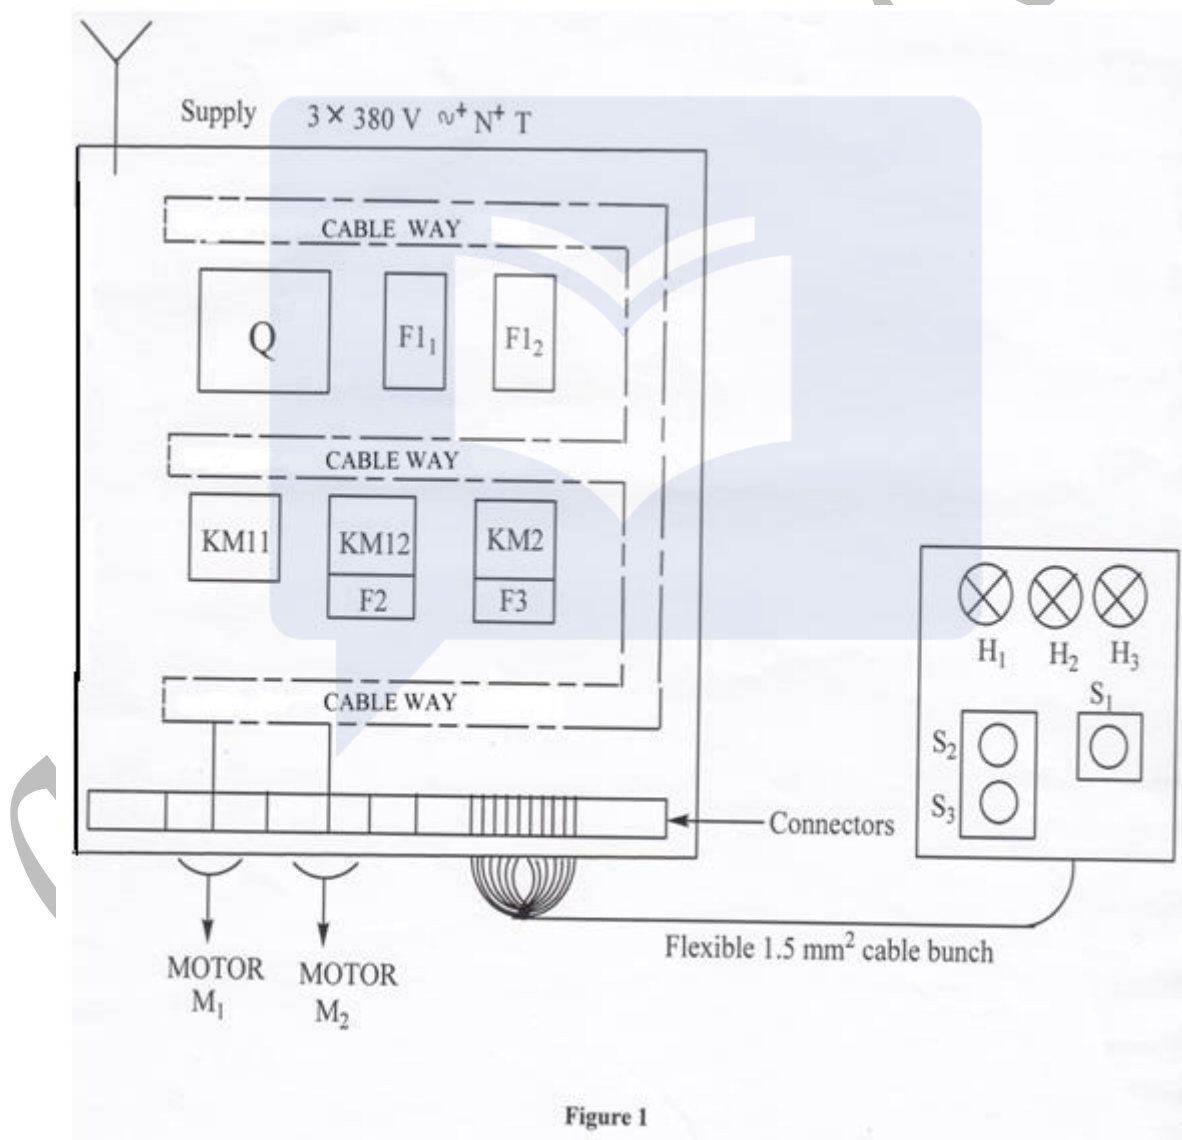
Supply $3 \times 380$ V $\sim^{+}$ N$^{+}$ T

CABLE WAY

Q

F1$_1$

F1$_2$

CABLE WAY

KM11

KM12

F2

KM2

F3

CABLE WAY

H$_1$ H$_2$ H$_3$

S$_1$

S$_2$

S$_3$

Connectors

MOTOR M$_1$

MOTOR M$_2$

Flexible 1.5 mm$^2$ cable bunch

Figure 1